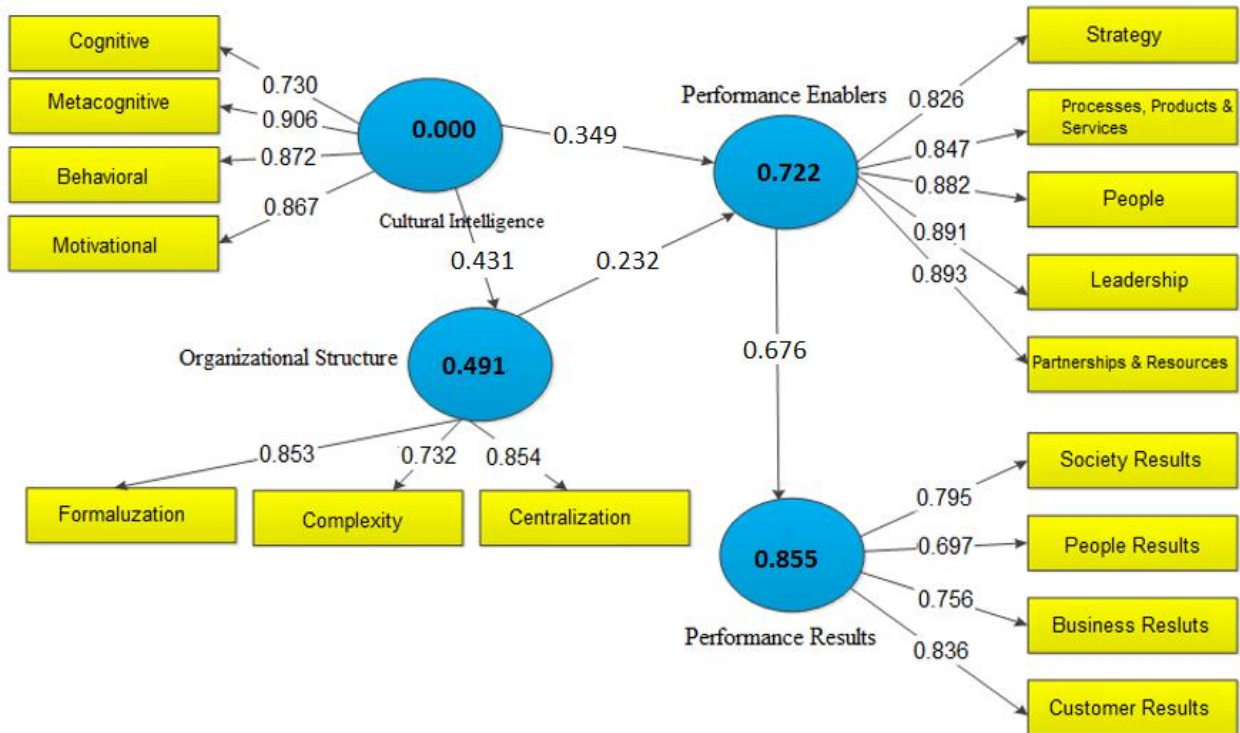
Cognitive
Metacognitive
Behavioral
Motivational
0.730
0.906
0.872
0.867
0.000
Cultural Intelligence
0.349
Performance Enablers
0.722
Strategy
Processes, Products & Services
People
Leadership
Partnerships & Resources
0.826
0.847
0.882
0.891
0.893
0.431
0.232
Organizational Structure
0.491
0.676
0.853
0.732
0.854
Formaluzation
Complexity
Centralization
0.855
Performance Results
0.795
0.697
0.756
0.836
Society Results
People Results
Business Resluts
Customer Results